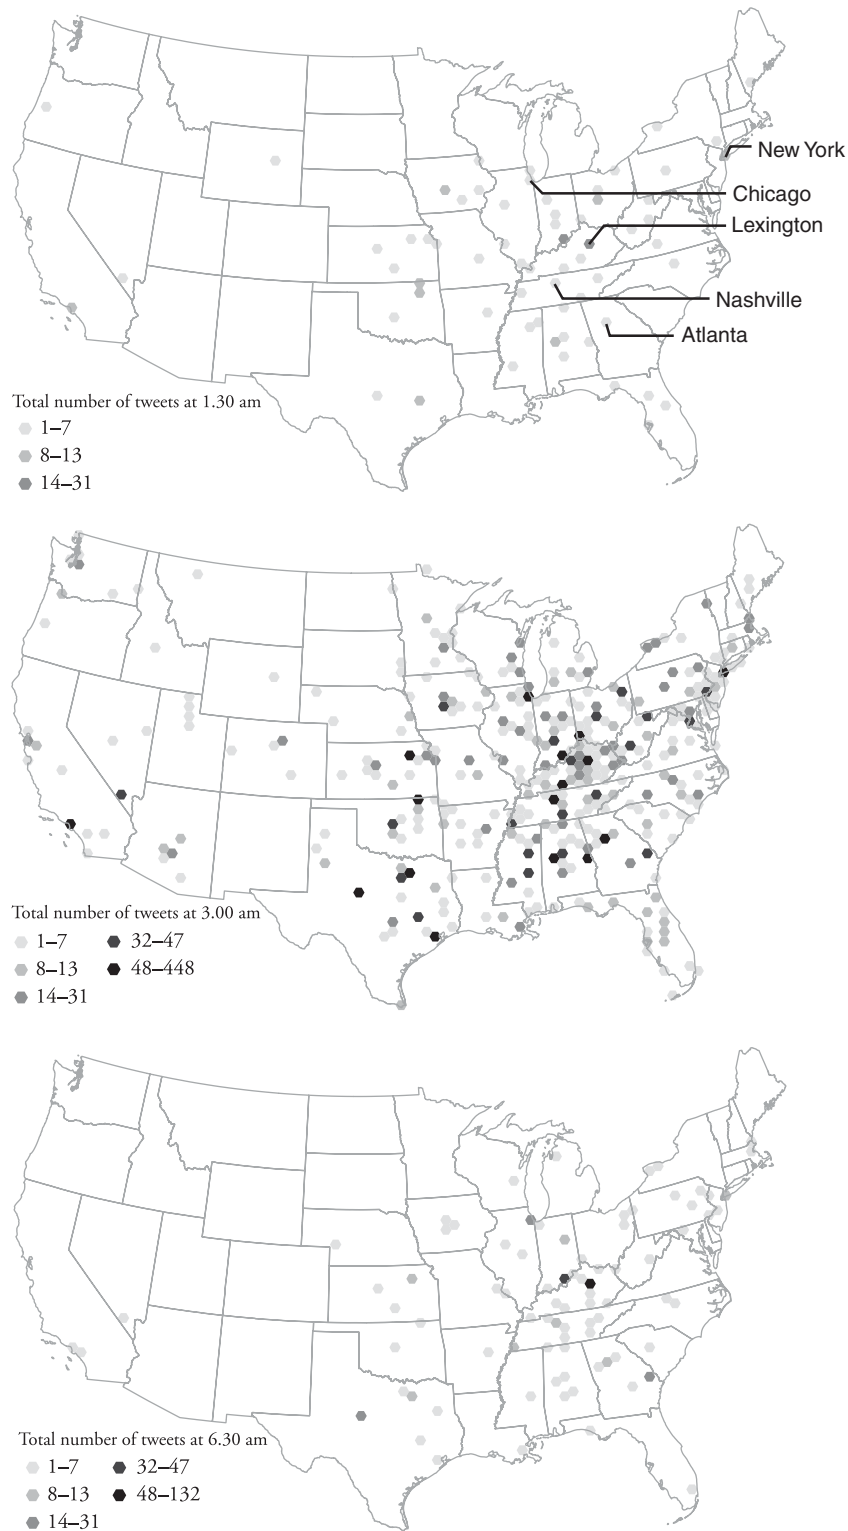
New York
Chicago
Lexington
Nashville
Atlanta

Total number of tweets at 1.30 am
1–7
8–13
14–31

Total number of tweets at 3.00 am
1–7
8–13
14–31
32–47
48–448

Total number of tweets at 6.30 am
1–7
8–13
14–31
32–47
48–132